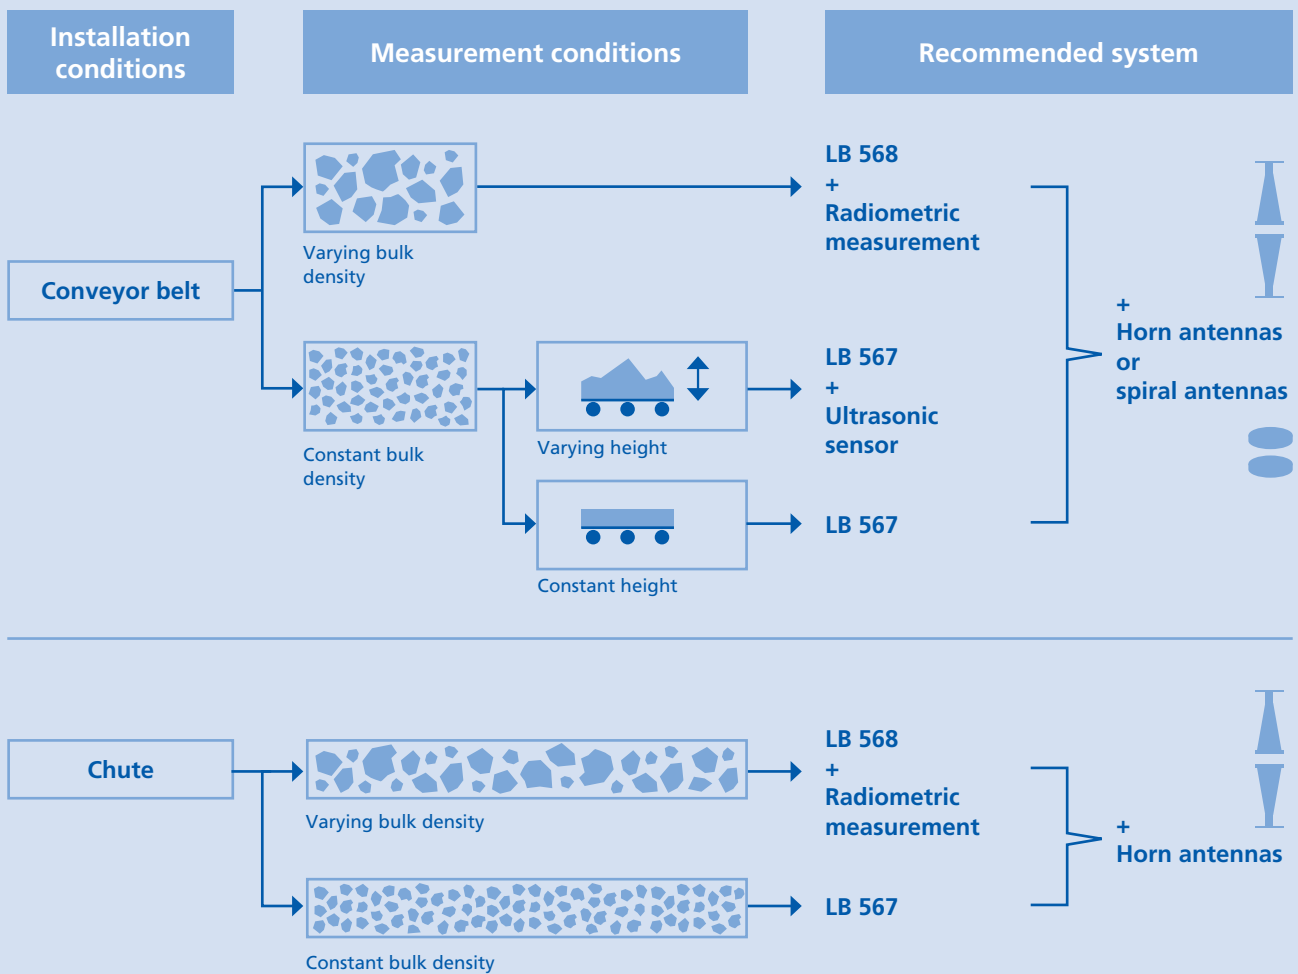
Installation conditions

Measurement conditions

Recommended system

Conveyor belt

Varying bulk density

LB 568
+
Radiometric measurement

Constant bulk density

Varying height

LB 567
+
Ultrasonic sensor

Constant height

LB 567

+
Horn antennas
or
spiral antennas

Chute

Varying bulk density

LB 568
+
Radiometric measurement

Constant bulk density

LB 567

+
Horn antennas